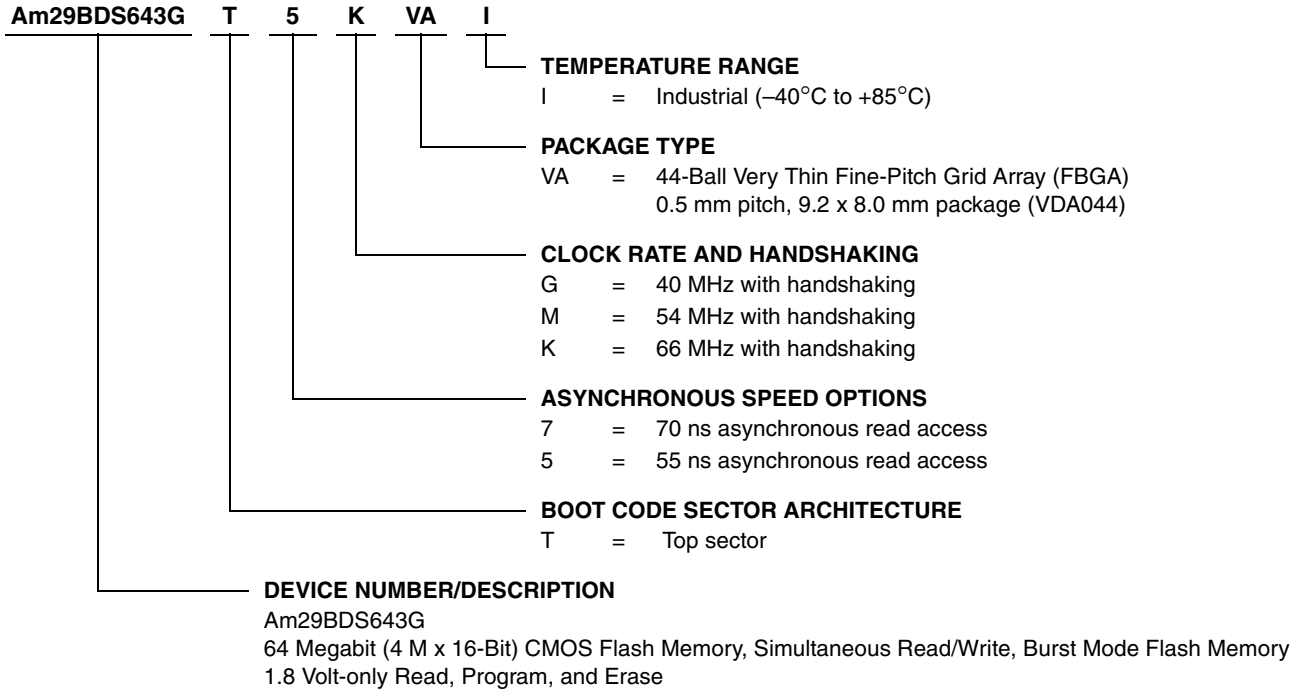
Am29BDS643G T 5 K VA I

TEMPERATURE RANGE
I = Industrial (–40°C to +85°C)

PACKAGE TYPE
VA = 44-Ball Very Thin Fine-Pitch Grid Array (FBGA) 0.5 mm pitch, 9.2 x 8.0 mm package (VDA044)

CLOCK RATE AND HANDSHAKING
G = 40 MHz with handshaking
M = 54 MHz with handshaking
K = 66 MHz with handshaking

ASYNCHRONOUS SPEED OPTIONS
7 = 70 ns asynchronous read access
5 = 55 ns asynchronous read access

BOOT CODE SECTOR ARCHITECTURE
T = Top sector

DEVICE NUMBER/DESCRIPTION
Am29BDS643G
64 Megabit (4 M x 16-Bit) CMOS Flash Memory, Simultaneous Read/Write, Burst Mode Flash Memory
1.8 Volt-only Read, Program, and Erase